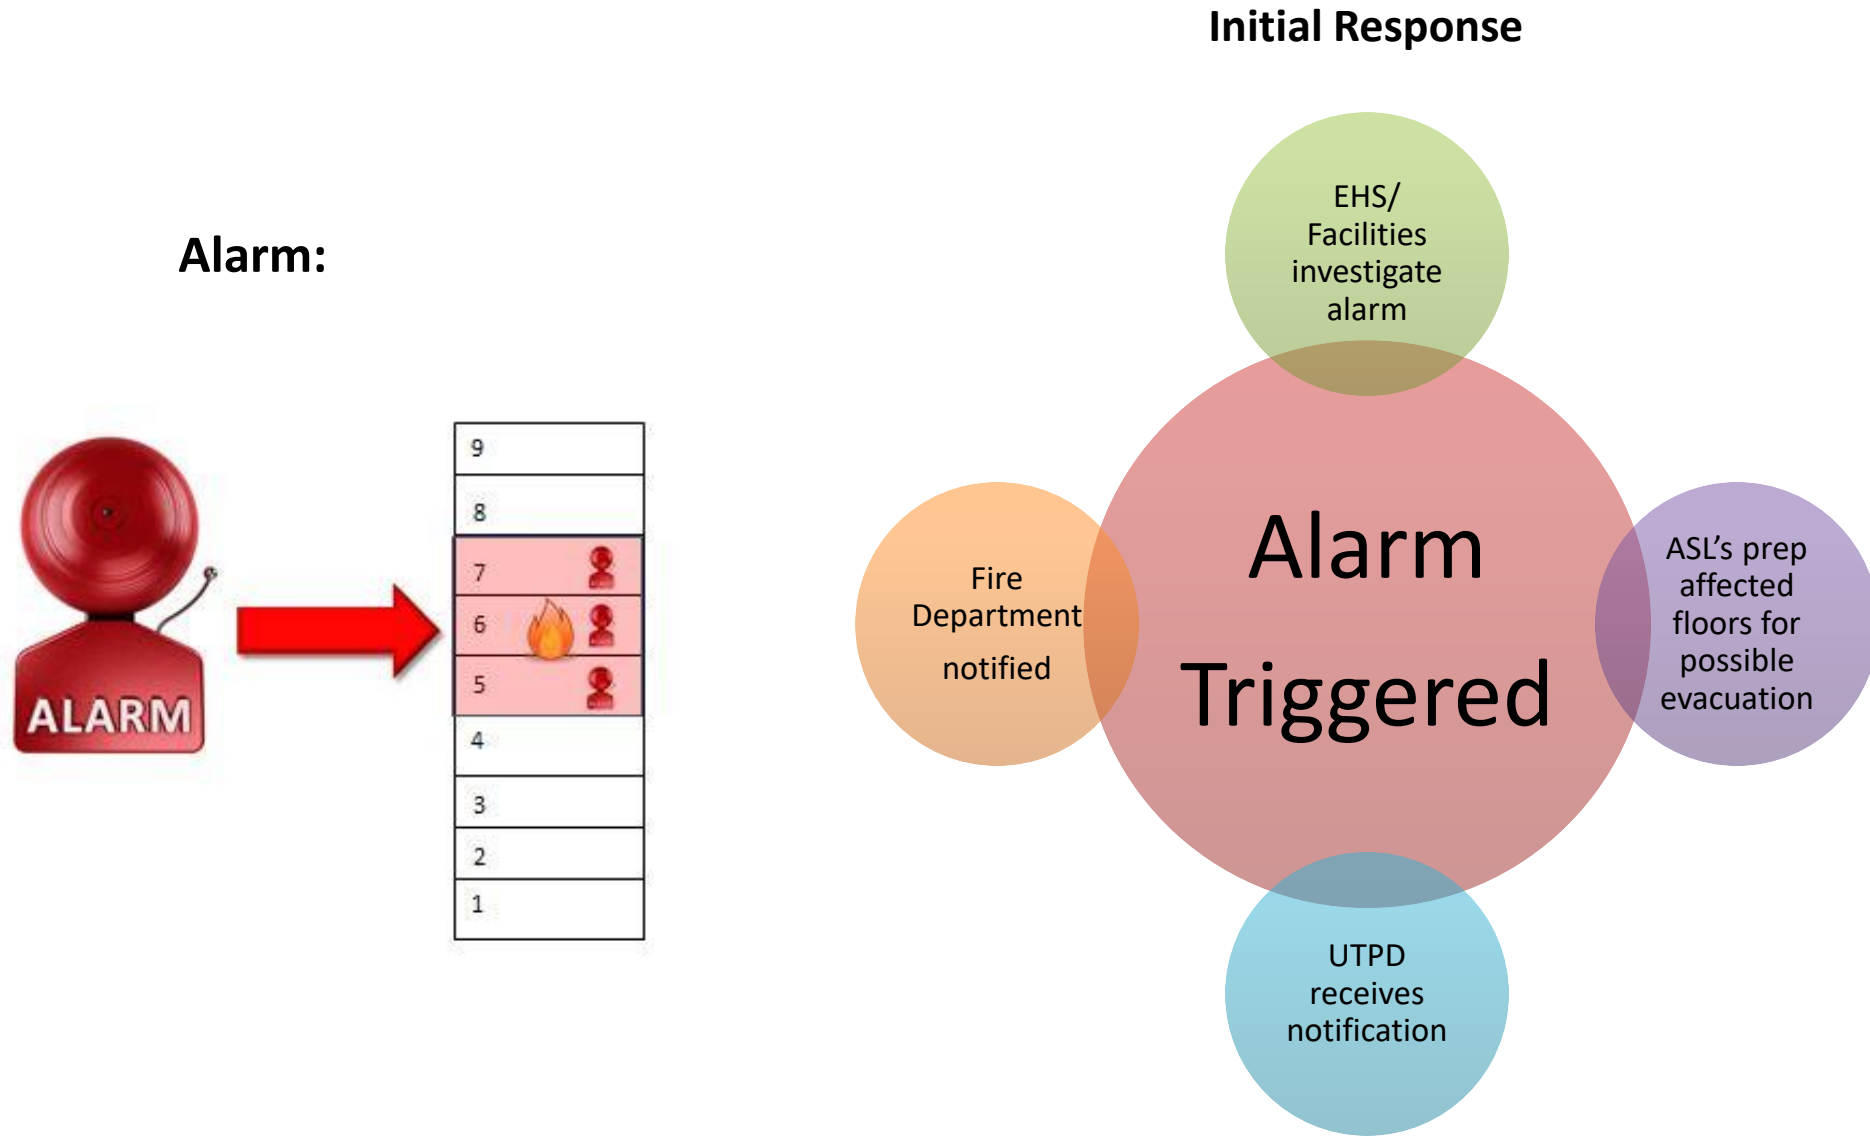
Initial Response

Alarm:

ALARM

9
8
7
6
5
4
3
2
1

EHS/ Facilities investigate alarm

Fire Department notified

Alarm Triggered

ASL's prep affected floors for possible evacuation

UTPD receives notification